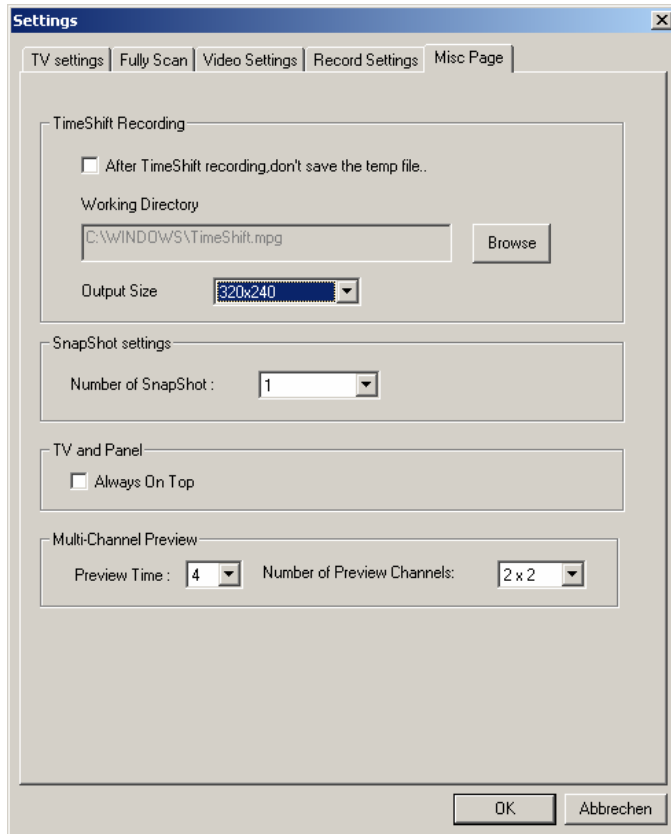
Settings

TV settings | Fully Scan | Video Settings | Record Settings | Misc Page

TimeShift Recording

After TimeShift recording,don't save the temp file..

Working Directory

C:\WINDOWS\TimeShift.mpg

Browse

Output Size 320x240

SnapShot settings

Number of SnapShot : 1

TV and Panel

Always On Top

Multi-Channel Preview

Preview Time : 4 Number of Preview Channels: 2 x 2

OK Abbrechen